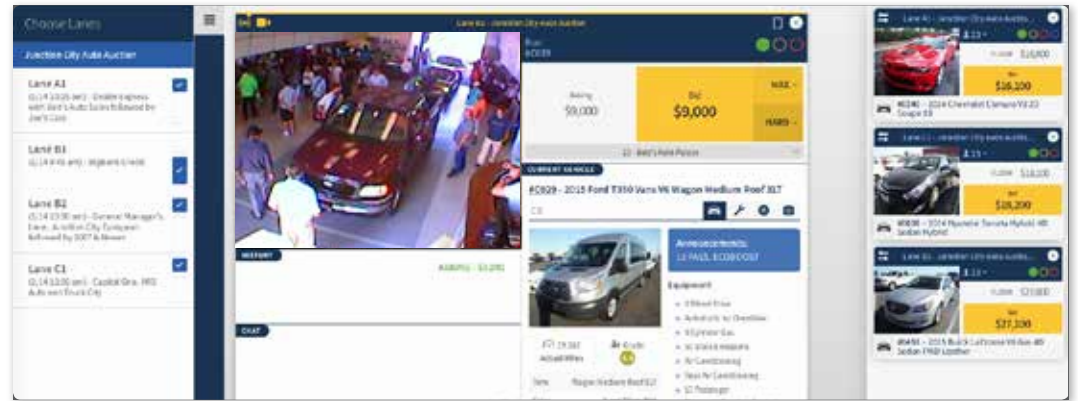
Choose Lanes

Junction City Auto Auction

Lane A1
(1/14 10:05 am) - Enable express with Bert's Auto Sales followed by Joe's Cars

Lane B1
(1/14 9:45 am) - Highend Credit

Lane B2
(1/14 10:30 am) - General Manager's Lane, Junction City Equipment followed by 2007 & Newer

Lane C1
(1/14 11:00 am) - Capital One, PRG Auto and Truck City

Lane A1 - Junction City Auto Auction

Asking
$9,000

Bid
$9,000

MAX
HARD

CURRENT VEHICLE

#C029 - 2015 Ford T350 Vans V6 Wagon Medium Roof XLT

Announcements:

Equipment

Actual Miles

HISTORY

CHAT

Lane A1 - Junction City Auto Auction
$16,100
#0240 - 2014 Chevrolet Camaro V6 Coupe SS

Lane C1 - Junction City Auto Auction
$18,200
#0808 - 2014 Hyundai Sonata Hybrid 4D Sedan Hybrid

Lane B1 - Junction City Auto Auction
$27,100
#0490 - 2015 Buick LaCrosse V6 4dr 4D Sedan FWD Leather